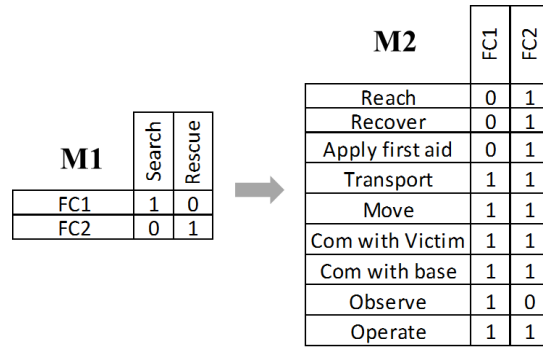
M1

|  | Search | Rescue |
|---|---|---|
| FC1 | 1 | 0 |
| FC2 | 0 | 1 |

M2

|  | FC1 | FC2 |
|---|---|---|
| Reach | 0 | 1 |
| Recover | 0 | 1 |
| Apply first aid | 0 | 1 |
| Transport | 1 | 1 |
| Move | 1 | 1 |
| Com with Victim | 1 | 1 |
| Com with base | 1 | 1 |
| Observe | 1 | 0 |
| Operate | 1 | 1 |